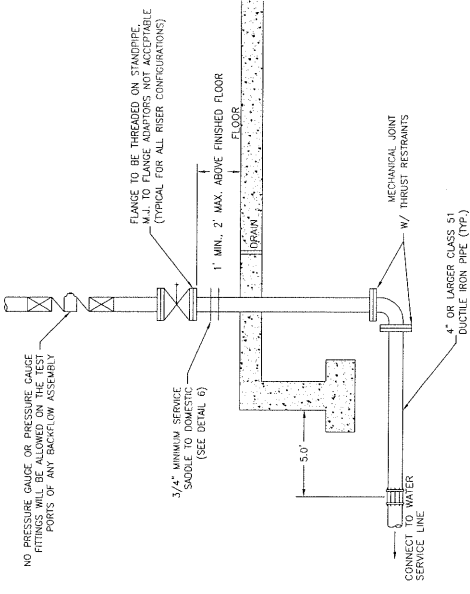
FLANGE TO BE THREADED ON STANDPIPE. M.J. TO FLANGE ADAPTORS NOT ACCEPTABLE (TYPICAL FOR ALL RISER CONFIGURATIONS)

1' MIN., 2' MAX. ABOVE FINISHED FLOOR

FLOOR

DRAIN

NO PRESSURE GAUGE OR PRESSURE GAUGE FITTINGS WILL BE ALLOWED ON THE TEST PORTS OF ANY BACKFLOW ASSEMBLY

3/4" MINIMUM SERVICE SADDLE TO DOMESTIC (SEE DETAIL 6)

MECHANICAL JOINT W/ THRUST RESTRAINTS

5.0'

4" OR LARGER CLASS 51 DUCTILE IRON PIPE (TYP.)

CONNECT TO WATER SERVICE LINE